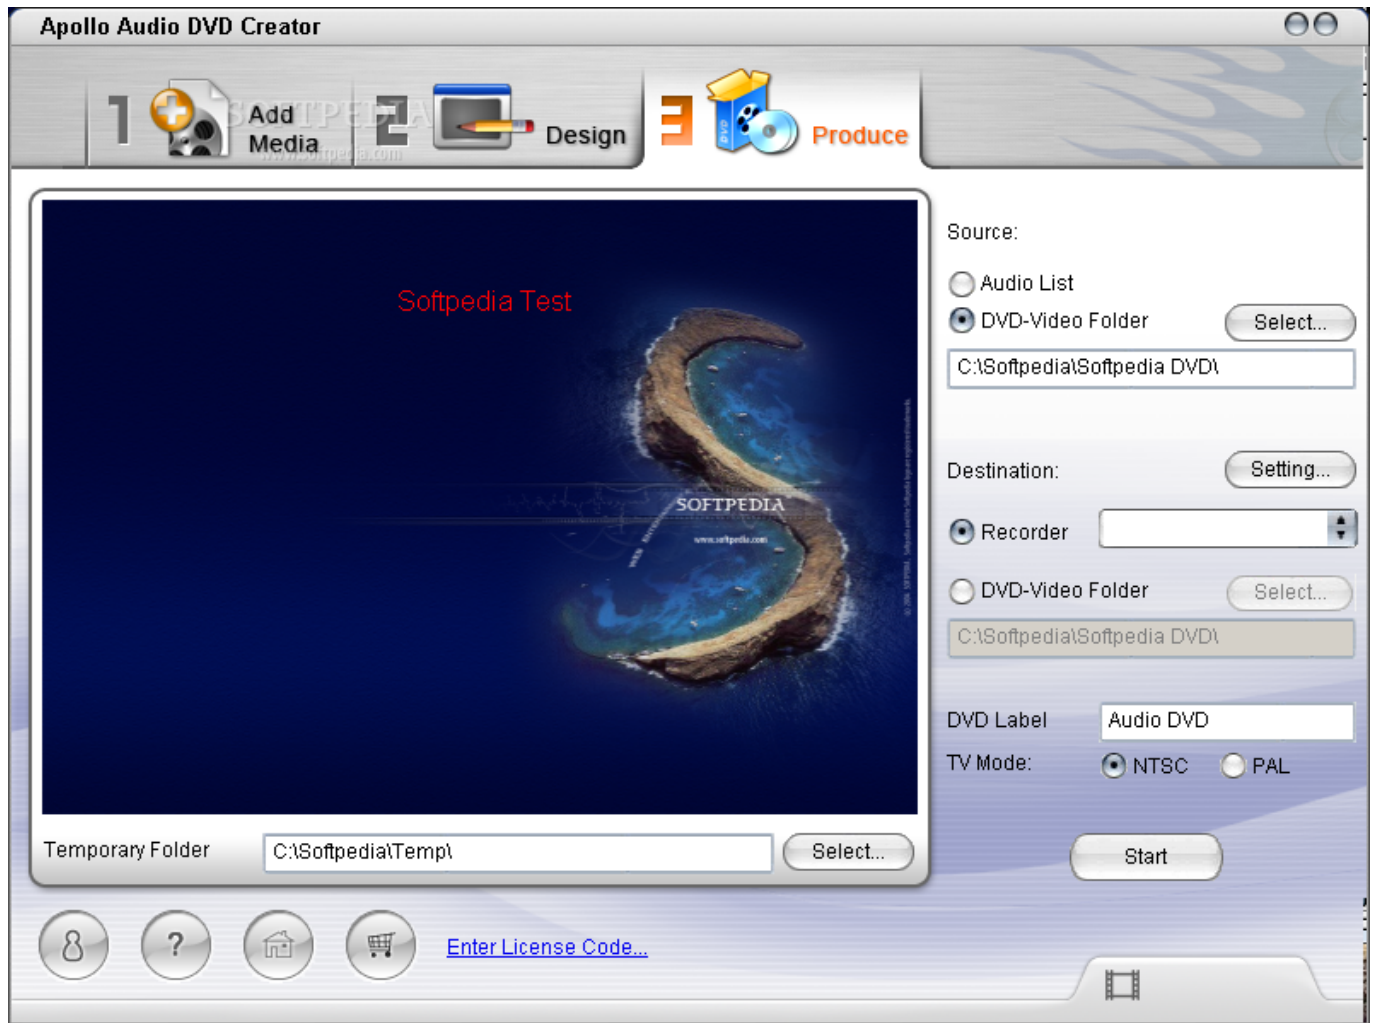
Apollo Audio DVD Creator

1 Add Media

2 Design

3 Produce

Softpedia Test

SOFTPEDIA

www.softpedia.com

Source:

Audio List

DVD-Video Folder

Select...

C:\Softpedia\Softpedia DVD\

Destination:

Setting...

Recorder

DVD-Video Folder

Select...

C:\Softpedia\Softpedia DVD\

DVD Label

Audio DVD

TV Mode:

NTSC

PAL

Temporary Folder

C:\Softpedia\Temp\

Select...

Start

?

Enter License Code...